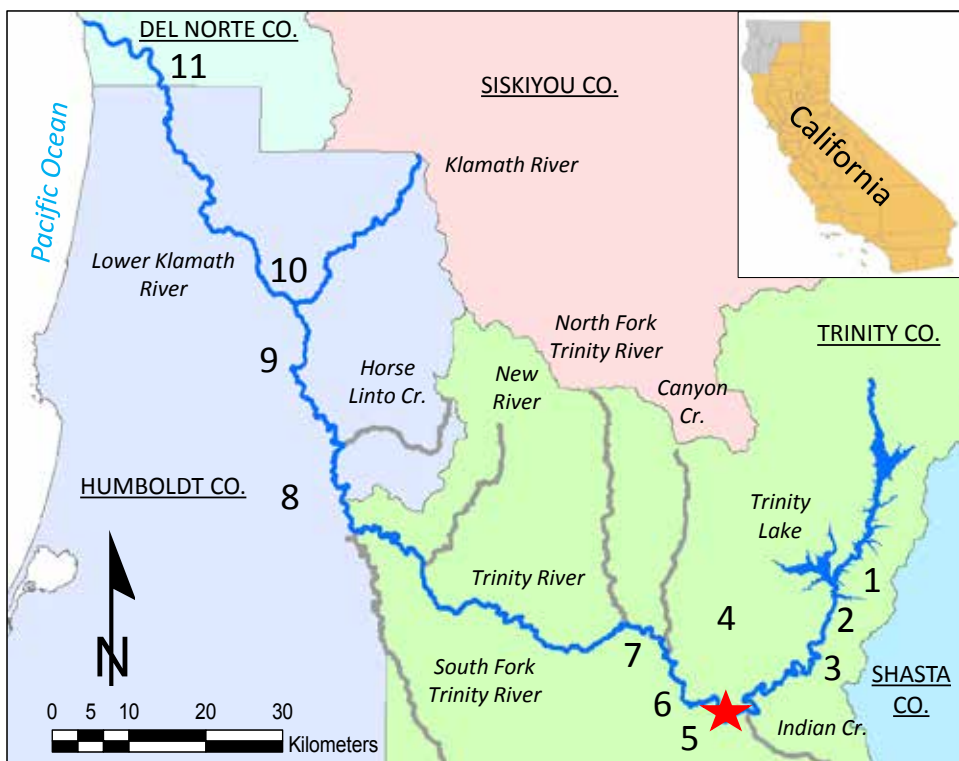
DEL NORTE CO.
11
SISKIYOU CO.
California
Pacific Ocean
Klamath River
Lower Klamath River
10
North Fork Trinity River
TRINITY CO.
9
Horse Linto Cr.
New River
Canyon Cr.
HUMBOLDT CO.
8
Trinity Lake
1
Trinity River
2
4
N
7
3
South Fork Trinity River
SHASTA CO.
6
5
Indian Cr.
0 5 10 20 30
Kilometers